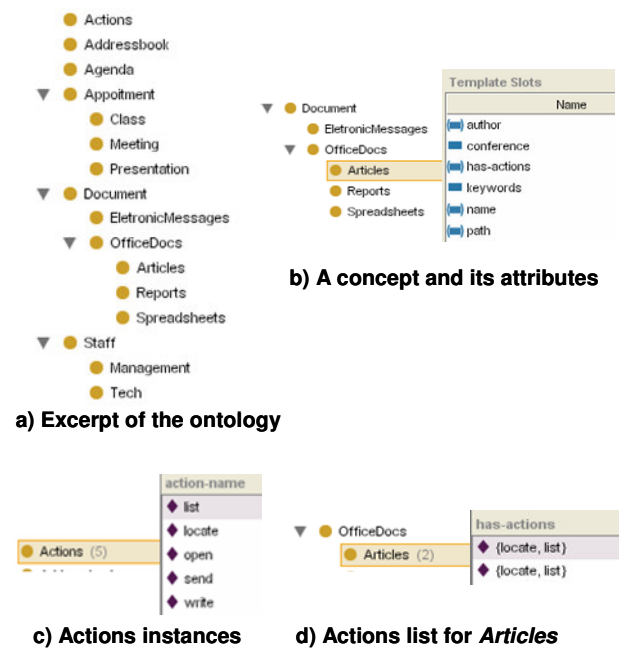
Actions
Addressbook
Agenda
Appoitment
Class
Meeting
Presentation
Document
EletronicMessages
OfficeDocs
Articles
Reports
Spreadsheets
Staff
Management
Tech

a) Excerpt of the ontology

Document
EletronicMessages
OfficeDocs
Articles
Reports
Spreadsheets

Template Slots

| Name |
|---|
| author |
| conference |
| has-actions |
| keywords |
| name |
| path |

b) A concept and its attributes

Actions (5)

| action-name |
|---|
| list |
| locate |
| open |
| send |
| write |

c) Actions instances

OfficeDocs
Articles (2)

| has-actions |
|---|
| {locate, list} |
| {locate, list} |

d) Actions list for *Articles*